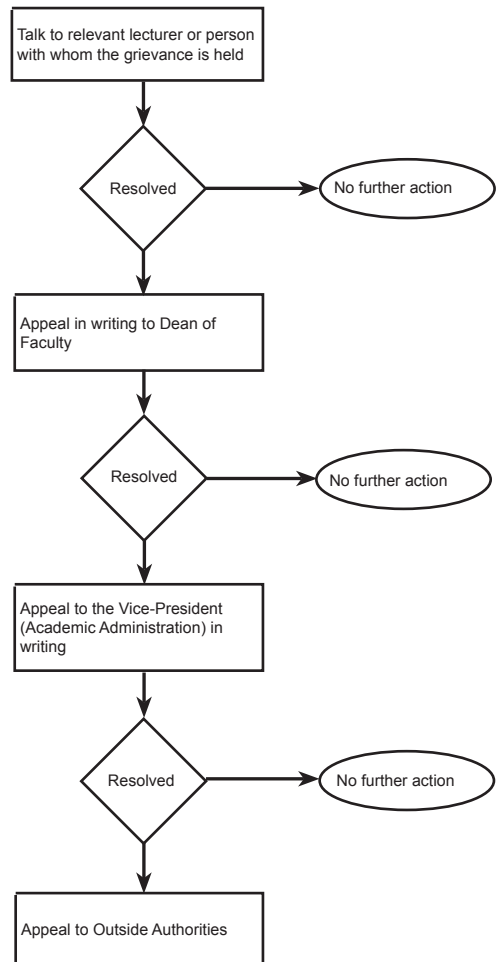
Talk to relevant lecturer or person with whom the grievance is held

Resolved

No further action

Appeal in writing to Dean of Faculty

Resolved

No further action

Appeal to the Vice-President (Academic Administration) in writing

Resolved

No further action

Appeal to Outside Authorities